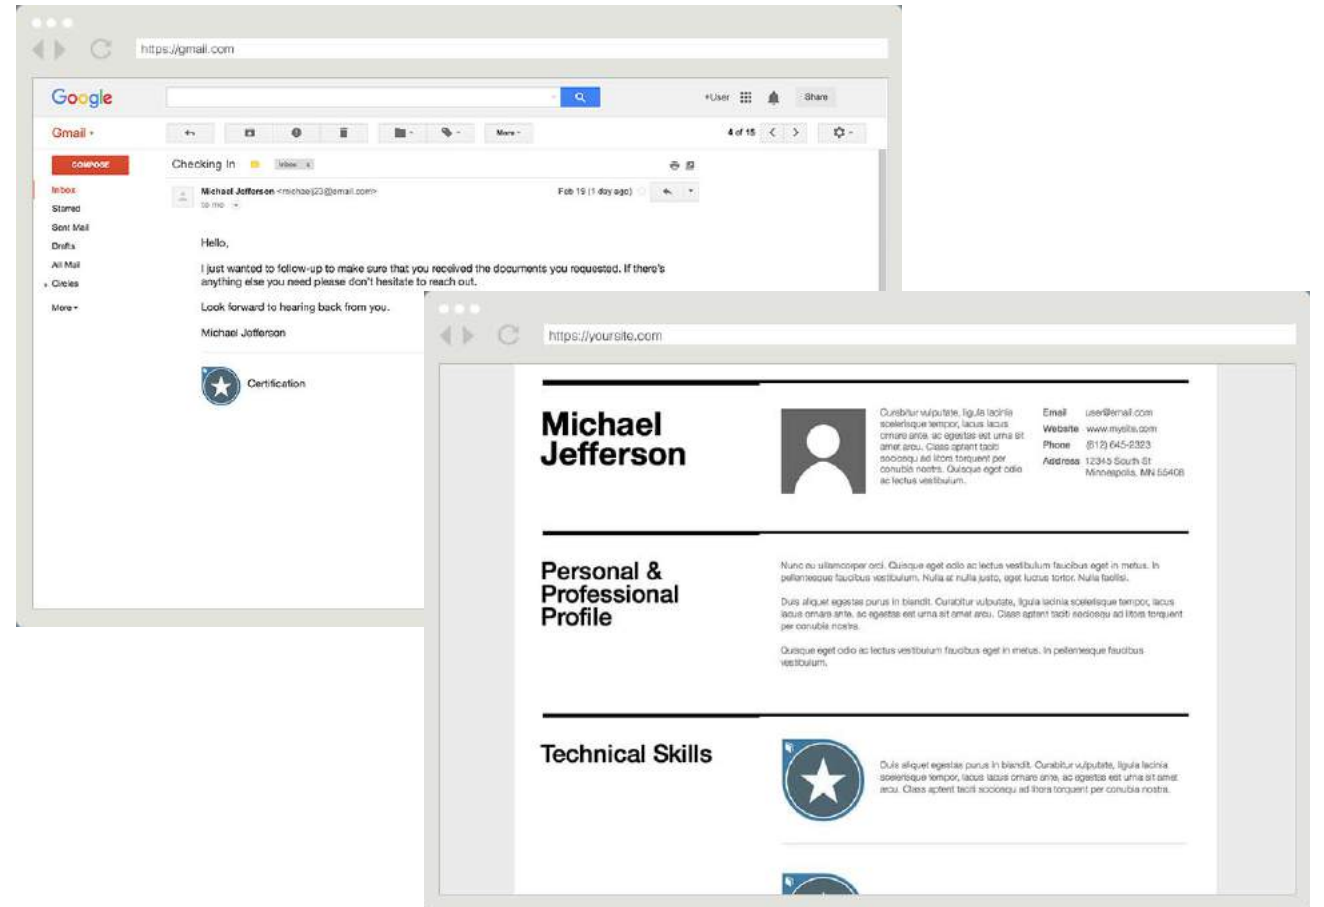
https://gmail.com

Google

+User Share

Gmail ▾

More ▾

4 of 15

COMPOSE

Inbox
Starred
Sent Mail
Drafts
All Mail
Circles
More ▾

Checking In Inbox x

Michael Jefferson <michaelj23@email.com>
to me

Feb 19 (1 day ago)

Hello,

I just wanted to follow-up to make sure that you received the documents you requested. If there's anything else you need please don't hesitate to reach out.

Look forward to hearing back from you.

Michael Jefferson

Certification

https://yoursite.com

Michael Jefferson

Curabitur vulputate, ligula lacinia scelerisque tempor, lacus lacus ornare ante, ac egestas est urna sit amet arcu. Class aptent taciti sociosqu ad litora torquent per conubia nostra. Quisque eget odio ac lectus vestibulum.

Email user@email.com
Website www.mysite.com
Phone (612) 645-2323
Address 12345 South St Minneapolis, MN 55408

Personal & Professional Profile

Nunc eu ullamcorper orci. Quisque eget odio ac lectus vestibulum faucibus eget in metus. In pellentesque faucibus vestibulum. Nulla at nulla justo, eget luctus tortor. Nulla facilisi.

Duis aliquet egestas purus in blandit. Curabitur vulputate, ligula lacinia scelerisque tempor, lacus lacus ornare ante, ac egestas est urna sit amet arcu. Class aptent taciti sociosqu ad litora torquent per conubia nostra.

Quisque eget odio ac lectus vestibulum faucibus eget in metus. In pellentesque faucibus vestibulum.

Technical Skills

Duis aliquet egestas purus in blandit. Curabitur vulputate, ligula lacinia scelerisque tempor, lacus lacus ornare ante, ac egestas est urna sit amet arcu. Class aptent taciti sociosqu ad litora torquent per conubia nostra.